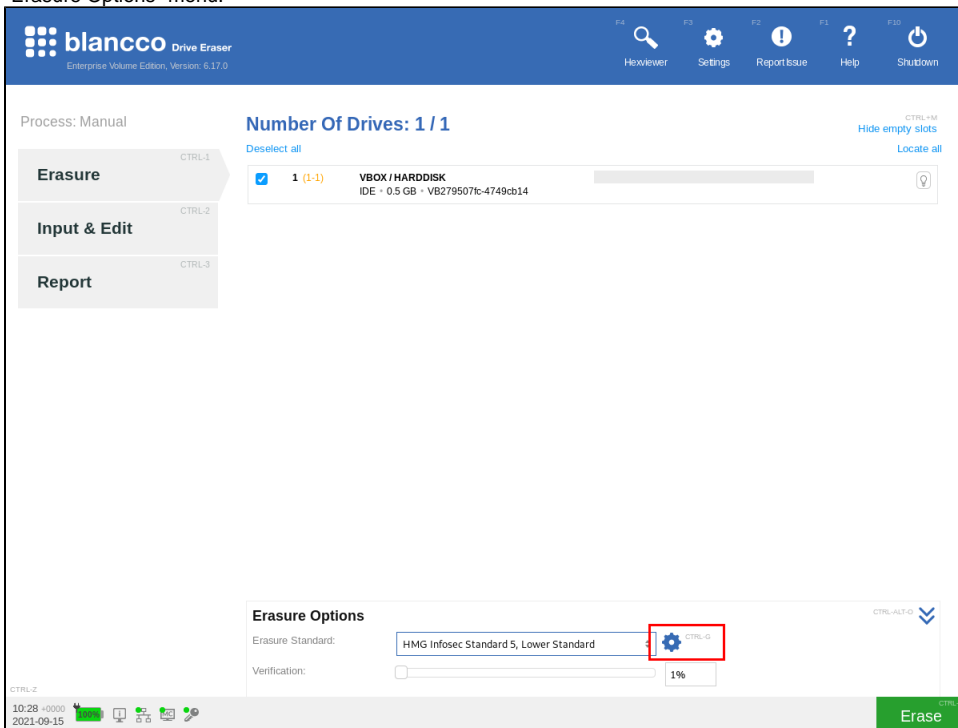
Erasure Options" menu.

blancco Drive Eraser
Enterprise Volume Edition, Version: 6.17.0

F4 Hexviewer
F3 Settings
F2 Report Issue
F1 Help
F10 Shutdown

Process: Manual

CTRL-1
Erasure

CTRL-2
Input & Edit

CTRL-3
Report

Number Of Drives: 1 / 1

CTRL+M
Hide empty slots

Deselect all

Locate all

1 (1-1) VBOX / HARDDISK
IDE • 0.5 GB • VB279507fc-4749cb14

Erasure Options

CTRL-ALT-O

Erasure Standard: HMG Infosec Standard 5, Lower Standard

CTRL-G

Verification: 1%

CTRL-Z

10:28 +0000
2021-09-15

100%

Erase